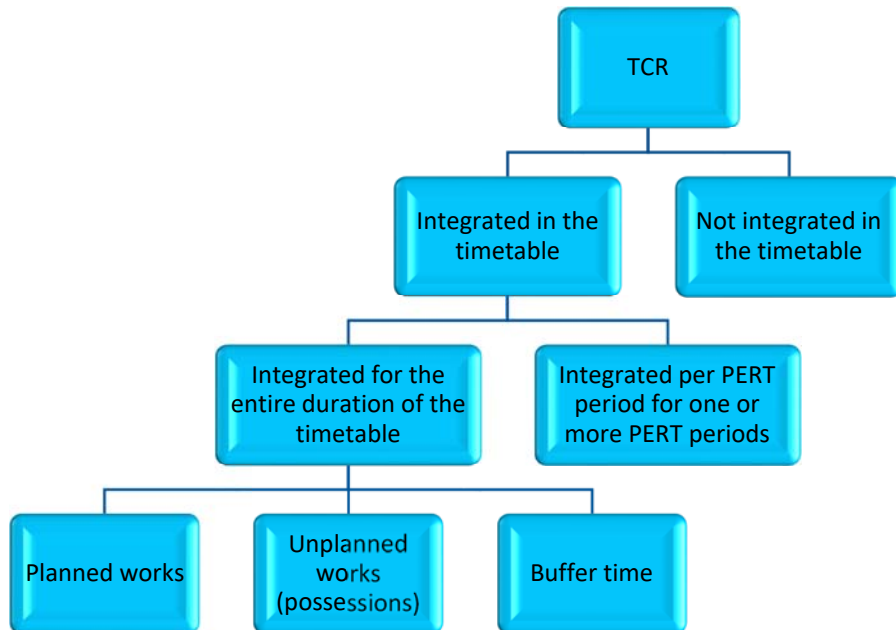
TCR

Integrated in the timetable

Not integrated in the timetable

Integrated for the entire duration of the timetable

Integrated per PERT period for one or more PERT periods

Planned works

Unplanned works (possessions)

Buffer time